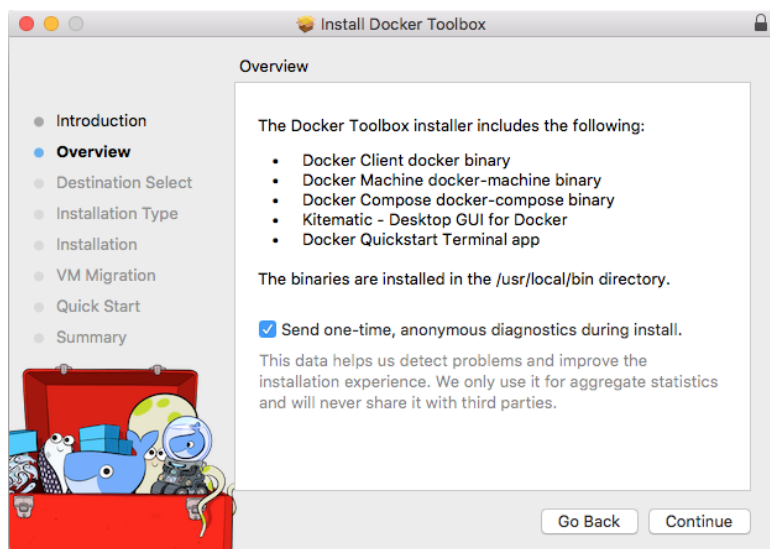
Install Docker Toolbox

Overview

Introduction
Overview
Destination Select
Installation Type
Installation
VM Migration
Quick Start
Summary

The Docker Toolbox installer includes the following:

- Docker Client docker binary
- Docker Machine docker-machine binary
- Docker Compose docker-compose binary
- Kitematic - Desktop GUI for Docker
- Docker Quickstart Terminal app

The binaries are installed in the /usr/local/bin directory.

Send one-time, anonymous diagnostics during install.

This data helps us detect problems and improve the installation experience. We only use it for aggregate statistics and will never share it with third parties.

Go Back
Continue